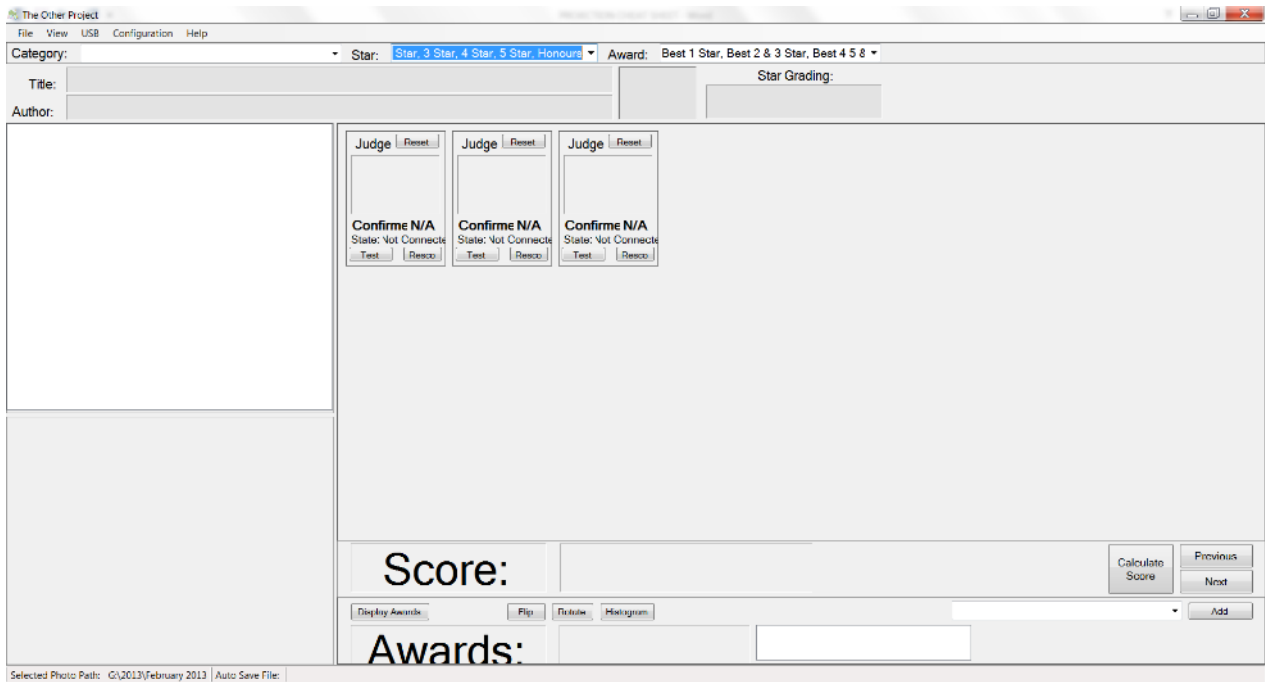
The Other Project

File View USB Configuration Help

Category:

Star: Star, 3 Star, 4 Star, 5 Star, Honours

Award: Best 1 Star, Best 2 & 3 Star, Best 4 5 &

Title:

Author:

Star Grading:

| Judge | Reset |
|---|---|
| Confirme N/A | |
| State: Not Connecte | |
| Test | Resco |

| Judge | Reset |
|---|---|
| Confirme N/A | |
| State: Not Connecte | |
| Test | Resco |

| Judge | Reset |
|---|---|
| Confirme N/A | |
| State: Not Connecte | |
| Test | Resco |

Score:

Calculate Score

Previous

Next

Display Awards

Flip

Rotate

Histogram

Add

Awards:

Selected Photo Path: G:\2013\February 2013 | Auto Save File: